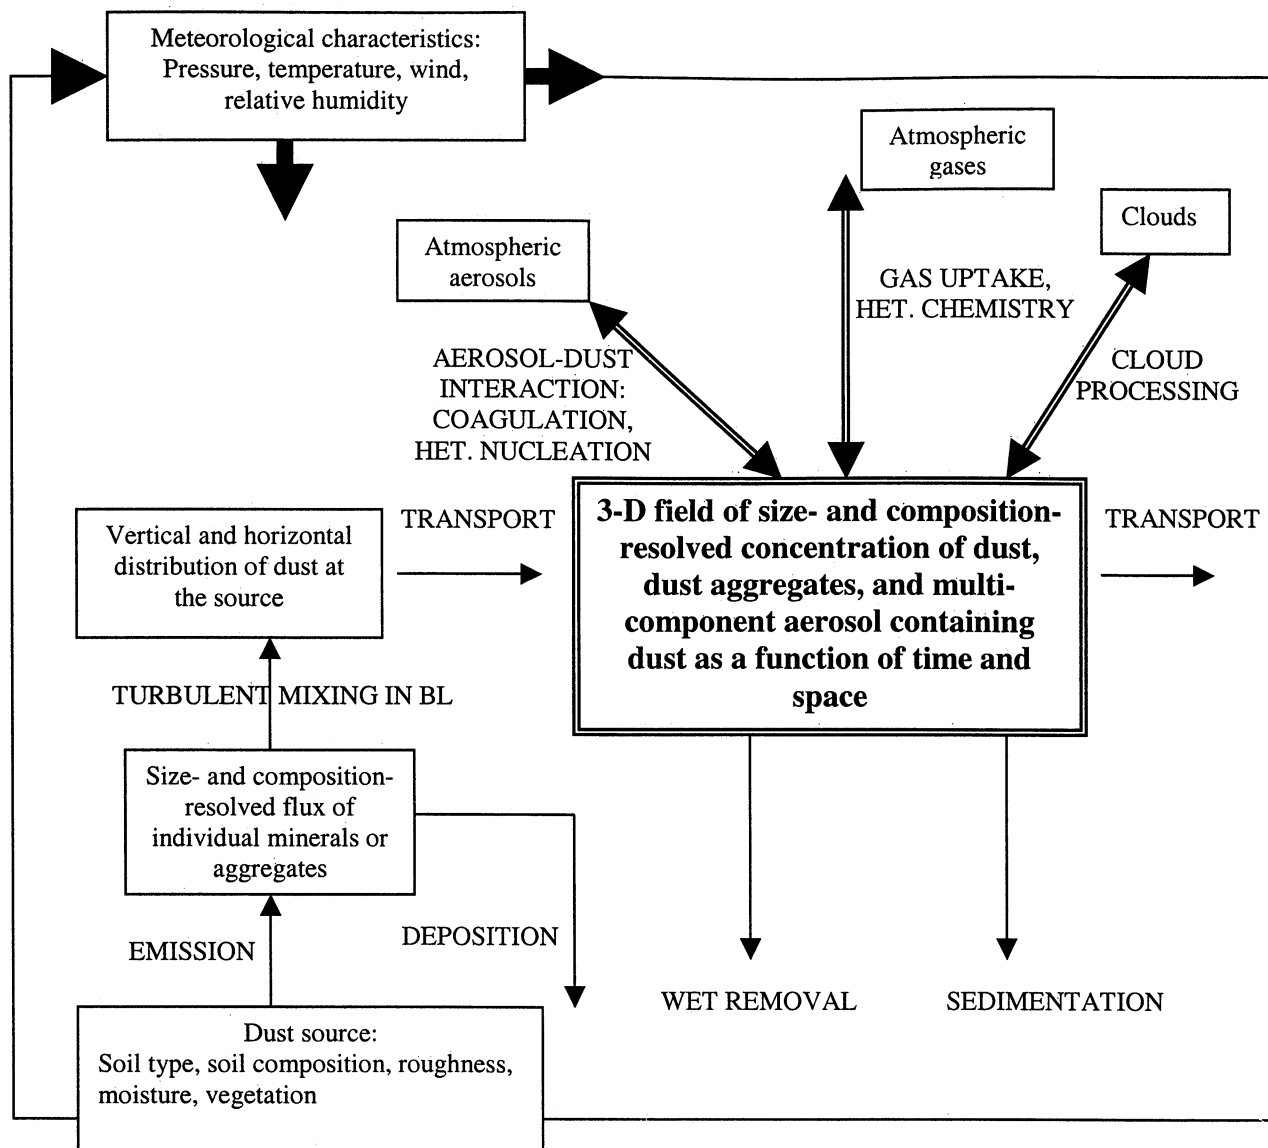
Meteorological characteristics: Pressure, temperature, wind, relative humidity

Atmospheric gases

Clouds

Atmospheric aerosols

GAS UPTAKE, HET. CHEMISTRY

AEROSOL-DUST INTERACTION: COAGULATION, HET. NUCLEATION

CLOUD PROCESSING

Vertical and horizontal distribution of dust at the source

TRANSPORT

3-D field of size- and composition-resolved concentration of dust, dust aggregates, and multi-component aerosol containing dust as a function of time and space

TRANSPORT

TURBULENT MIXING IN BL

Size- and composition-resolved flux of individual minerals or aggregates

EMISSION

DEPOSITION

WET REMOVAL

SEDIMENTATION

Dust source: Soil type, soil composition, roughness, moisture, vegetation